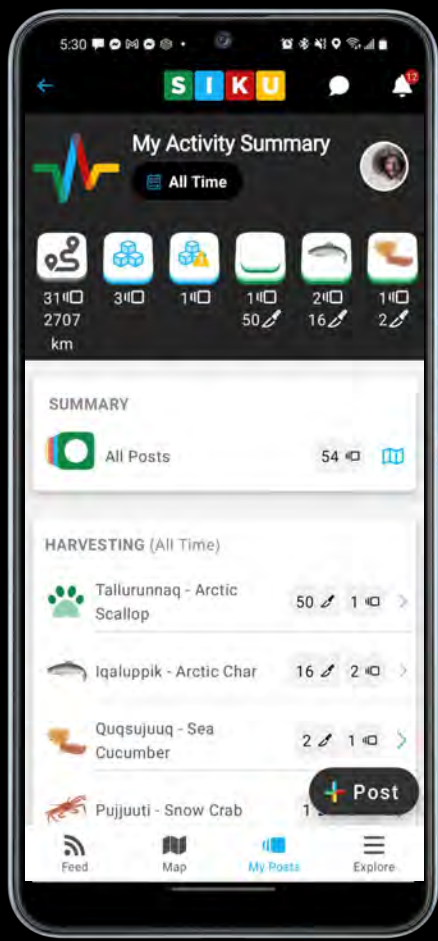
5:30

S I K U

12

My Activity Summary

All Time

31 2707 km

3

1

1 50

2 16

1 2

SUMMARY

All Posts

54

HARVESTING (All Time)

Tallurunnaq - Arctic Scallop

50 1

Iqaluppik - Arctic Char

16 2

Quqsujuuq - Sea Cucumber

2 1

Pujjuuti - Snow Crab

1 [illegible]

Post

Feed

Map

My Posts

Explore